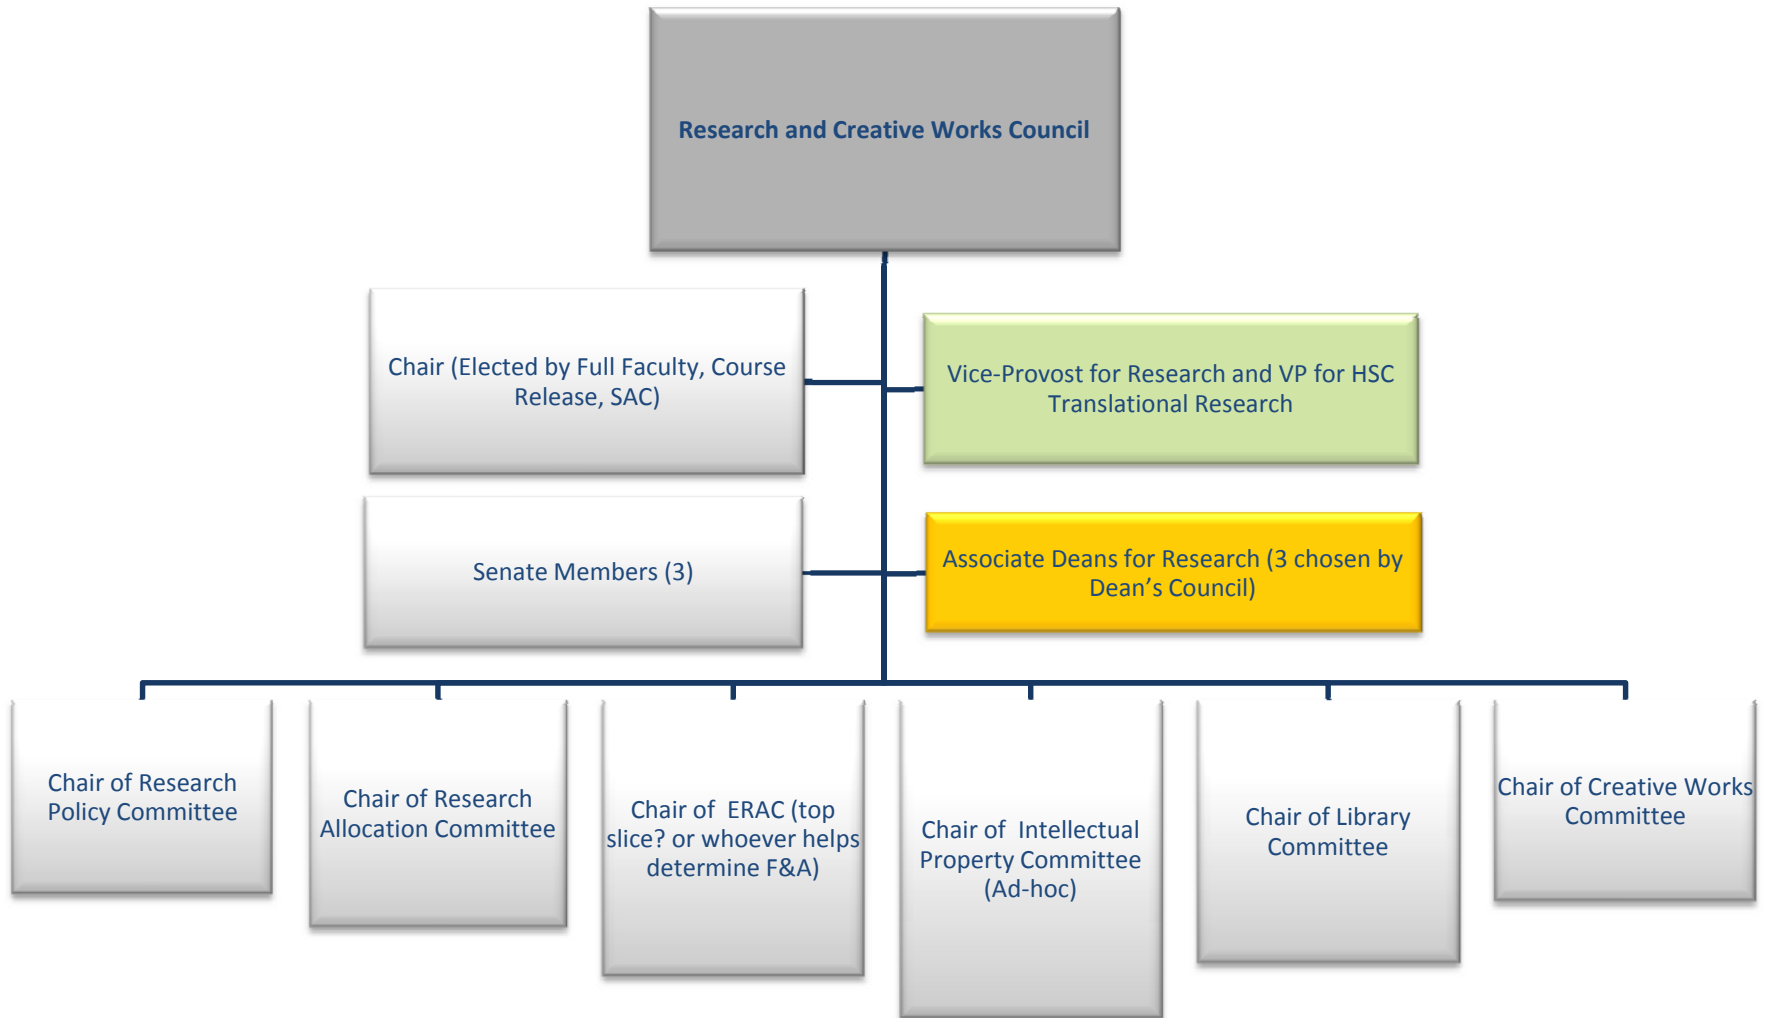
Research and Creative Works Council

Chair (Elected by Full Faculty, Course Release, SAC)

Vice-Provost for Research and VP for HSC Translational Research

Senate Members (3)

Associate Deans for Research (3 chosen by Dean's Council)

Chair of Research Policy Committee

Chair of Research Allocation Committee

Chair of ERAC (top slice? or whoever helps determine F&A)

Chair of Intellectual Property Committee (Ad-hoc)

Chair of Library Committee

Chair of Creative Works Committee